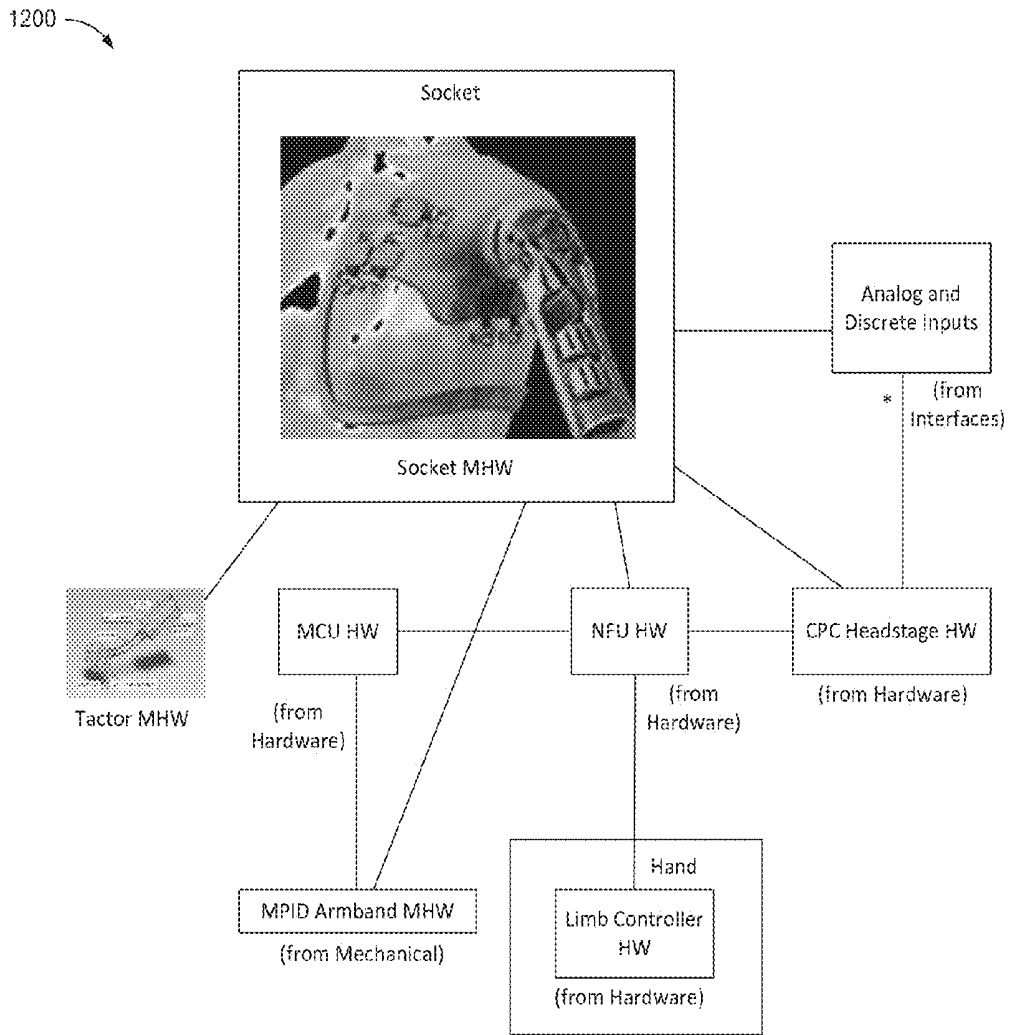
1200

Socket

Socket MHW

Analog and Discrete inputs

*

(from Interfaces)

Tactor MHW

MCU HW

(from Hardware)

NFU HW

(from Hardware)

CPC Headstage HW

(from Hardware)

MPID Armband MHW

(from Mechanical)

Hand

Limb Controller HW

(from Hardware)